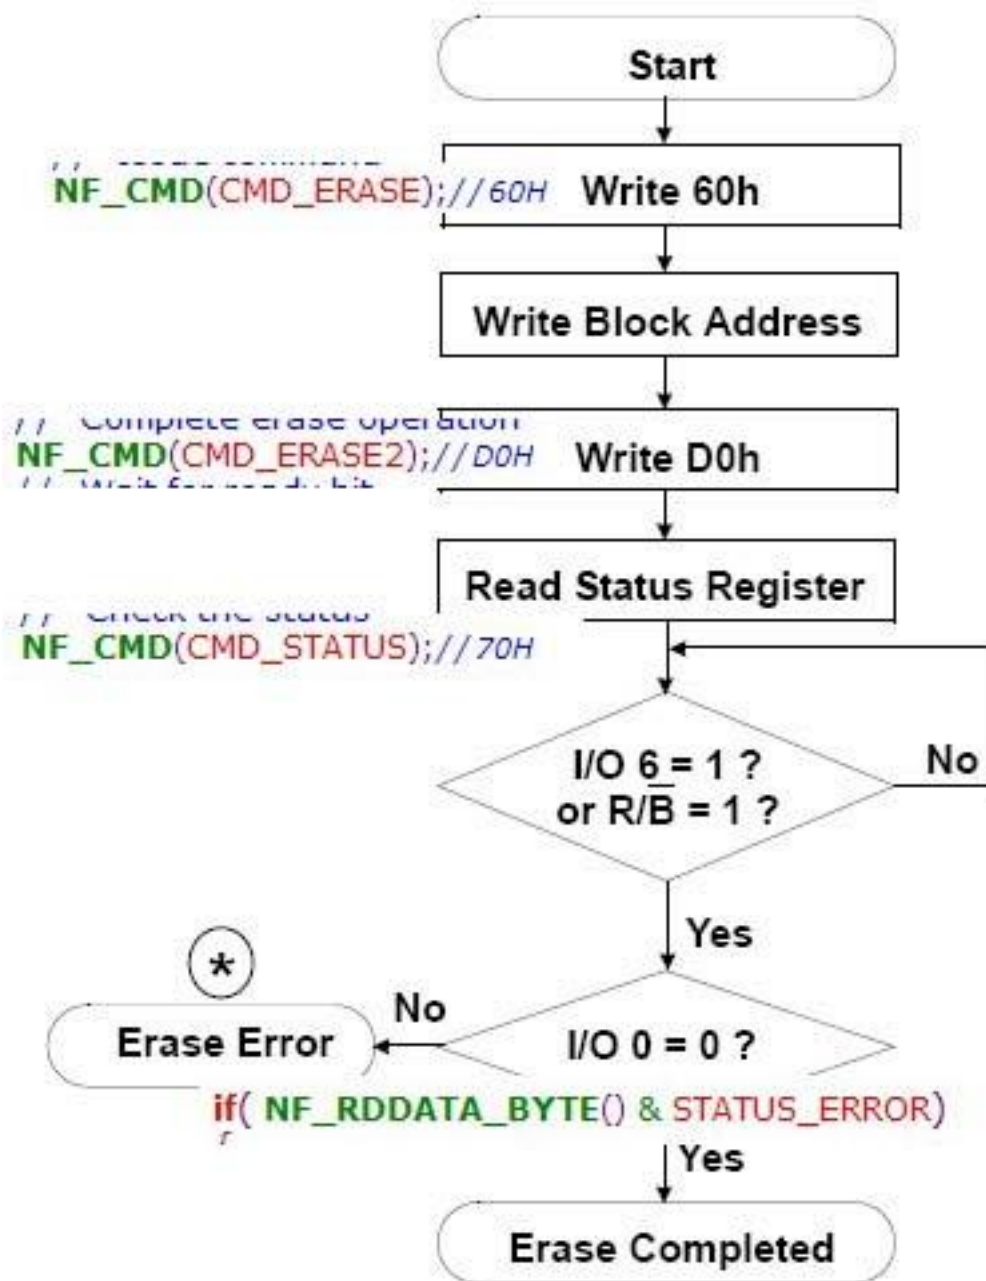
Start

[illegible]
NF_CMD(CMD_ERASE);//60H Write 60h

Write Block Address

// Complete erase operation
NF_CMD(CMD_ERASE2);//D0H Write D0h
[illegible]

Read Status Register

// Check the status
NF_CMD(CMD_STATUS);//70H

I/O 6 = 1 ?
or R/$\overline{B}$ = 1 ?

No

Yes

*

Erase Error

No

I/O 0 = 0 ?

if( NF_RDDATA_BYTE() & STATUS_ERROR)

Yes

Erase Completed